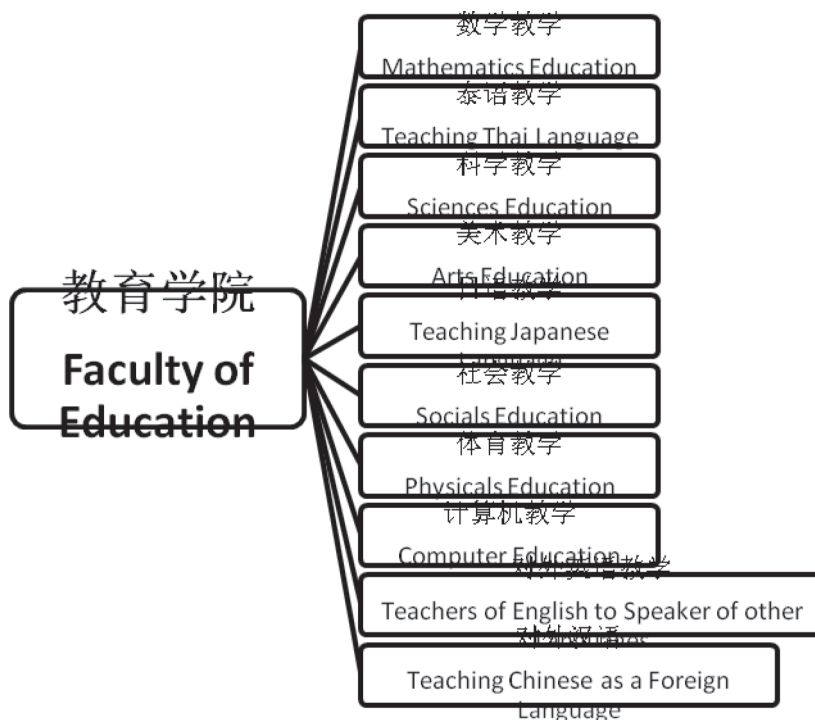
教育学院

Faculty of Education

数学教学

Mathematics Education

泰语教学

Teaching Thai Language

科学教学

Sciences Education

美术教学

Arts Education

日语教学

Teaching Japanese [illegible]

社会教学

Socials Education

体育教学

Physicals Education

计算机教学

Computer Education

对外英语教学

Teachers of English to Speaker of other

对外汉语教

Teaching Chinese as a Foreign Language